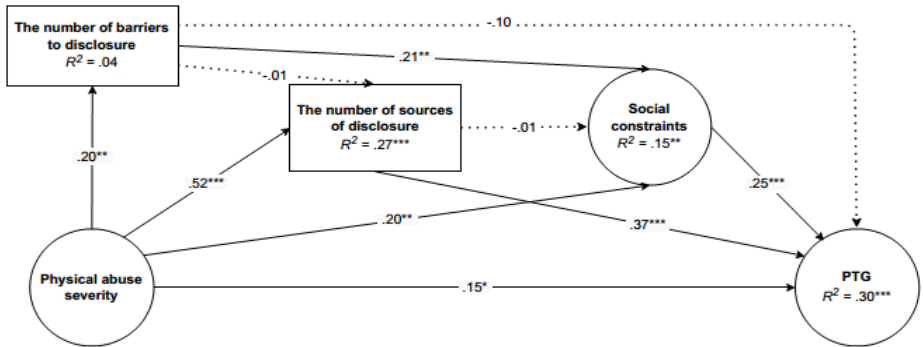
The number of barriers to disclosure
$R^2$ = .04

-.10

.21**

-.01

The number of sources of disclosure
$R^2$ = .27***

-.01

Social constraints
$R^2$ = .15**

.20**

.52***

.25***

.20**

.37***

Physical abuse severity

.15*

PTG
$R^2$ = .30***